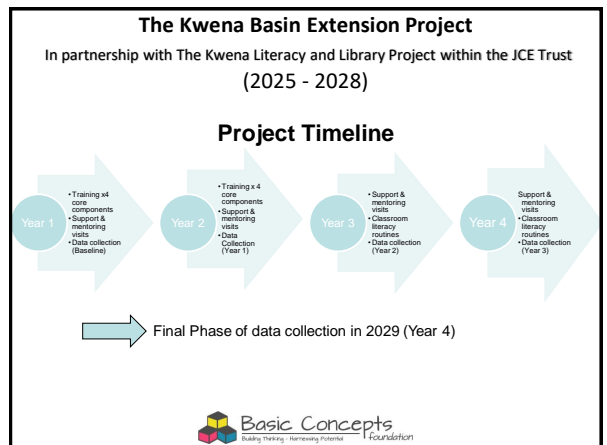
The Kwena Basin Extension Project

In partnership with The Kwena Literacy and Library Project within the JCE Trust

(2025 - 2028)

Project Timeline

Year 1
• Training x4 core components
• Support & mentoring visits
• Data collection (Baseline)

Year 2
• Training x 4 core components
• Support & mentoring visits
• Data Collection (Year 1)

Year 3
• Support & mentoring visits
• Classroom literacy routines
• Data collection (Year 2)

Year 4
Support & mentoring visits
• Classroom literacy routines
• Data collection (Year 3)

Final Phase of data collection in 2029 (Year 4)

Basic Concepts
Building Thinking - Harnessing Potential
foundation